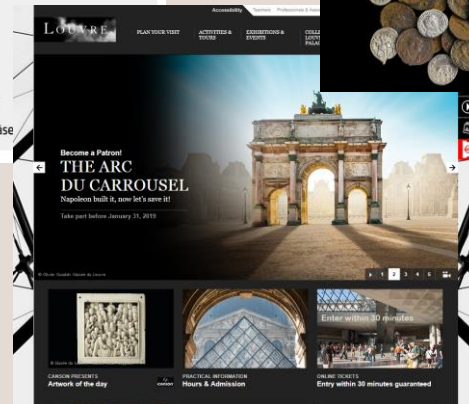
LOUVRE

Accessibility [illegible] Professionals & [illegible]

PLAN YOUR VISIT

ACTIVITIES & TOURS

EXHIBITIONS & EVENTS

COLL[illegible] LOUV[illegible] PALA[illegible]

ise

Become a Patron!

THE ARC DU CARROUSEL

Napoleon built it, now let's save it!

Take part before January 31, 2015

1 2 3 4 5

Enter within 30 minutes

CANSON PRESENTS
Artwork of the day

canson

PRACTICAL INFORMATION
Hours & Admission

ONLINE TICKETS
Entry within 30 minutes guaranteed